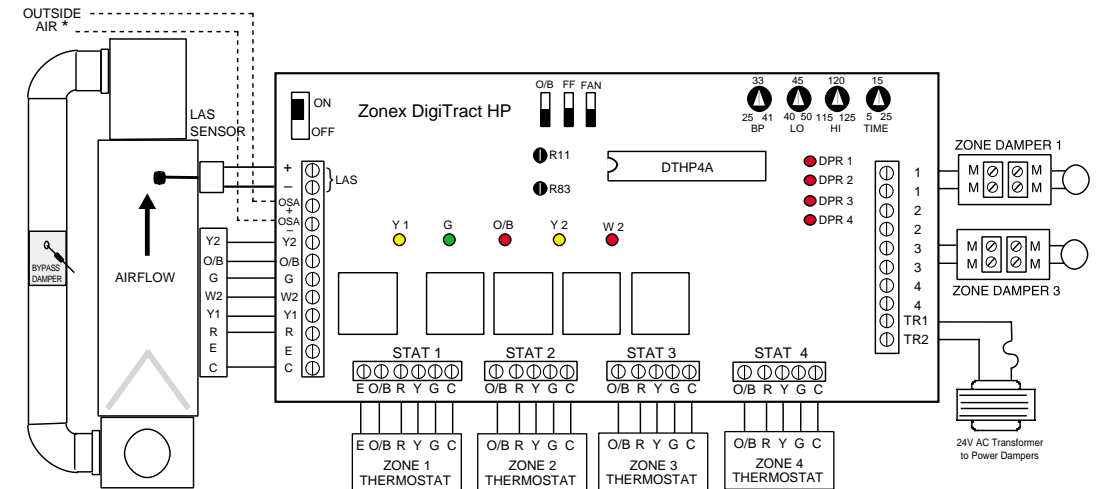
OUTSIDE AIR *

LAS SENSOR

ON
OFF

Zonex DigiTract HP

O/B FF FAN

33
25 41
BP

45
40 50
LO

120
115 125
HI

15
5 25
TIME

ZONE DAMPER 1

R11
R83

DTHP4A

DPR 1
DPR 2
DPR 3
DPR 4

+
–
LAS
OSA
+
OSA
–

1
1
2
2
3
3
4
4
TR1
TR2

M M
M M

M M
M M

ZONE DAMPER 3

BYPASS DAMPER

AIRFLOW

Y2
O/B
G
W2
Y1
R
E
C

Y2
O/B
G
W2
Y1
R
E
C

Y 1
G
O/B
Y 2
W 2

STAT 1
E O/B R Y G C

STAT 2
O/B R Y G C

STAT 3
O/B R Y G C

STAT 4
O/B R Y G C

E O/B R Y G C
ZONE 1 THERMOSTAT

O/B R Y G C
ZONE 2 THERMOSTAT

O/B R Y G C
ZONE 3 THERMOSTAT

O/B R Y G C
ZONE 4 THERMOSTAT

24V AC Transformer to Power Dampers